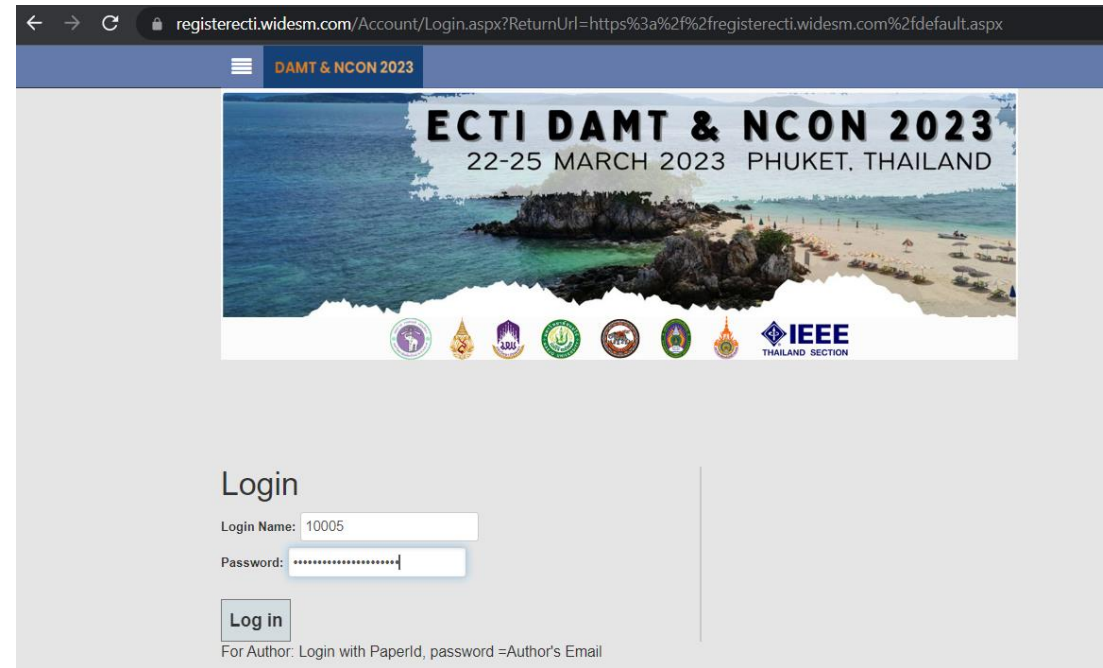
registerecti.widesm.com/Account/Login.aspx?ReturnUrl=https%3a%2f%2fregisterecti.widesm.com%2fdefault.aspx

DAMT & NCON 2023

ECTI DAMT & NCON 2023
22-25 MARCH 2023 PHUKET, THAILAND

IEEE
THAILAND SECTION

Login

Login Name: 10005

Password: ••••••••••••••••••••••

Log in

For Author: Login with PaperId, password =Author's Email